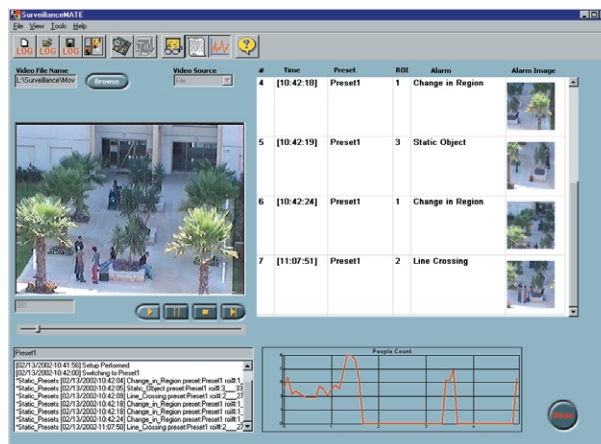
SurveillanceMATE
File View Tools Help
LOG LOG LOG

Video File Name
L:\Surveillance\Mov
Browse
Video Source
File

| # | Time | Preset | ROI | Alarm | Alarm Image |
|---|---|---|---|---|---|
| 4 | [10:42:18] | Preset1 | 1 | Change in Region | |
| 5 | [10:42:19] | Preset1 | 3 | Static Object | |
| 6 | [10:42:24] | Preset1 | 1 | Change in Region | |
| 7 | [11:07:51] | Preset1 | 2 | Line Crossing | |

Preset1
[02/13/2002-10:41:56] Setup Performed
[02/13/2002-10:42:00] Switching to Preset1
*Static_Presets [02/13/2002-10:42:04] Change_in_Region preset:Preset1 roi#:1
*Static_Presets [02/13/2002-10:42:05] Static_Object preset:Preset1 roi#:3 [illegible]
*Static_Presets [02/13/2002-10:42:09] Line_Crossing preset:Preset1 roi#:2 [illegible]
*Static_Presets [02/13/2002-10:42:18] Change_in_Region preset:Preset1 roi#:1
*Static_Presets [02/13/2002-10:42:18] Change_in_Region preset:Preset1 roi#:1
*Static_Presets [02/13/2002-10:42:24] Change_in_Region preset:Preset1 roi#:1
*Static_Presets [02/13/2002-11:07:50] Line_Crossing preset:Preset1 roi#:2 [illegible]

People Count

Stop